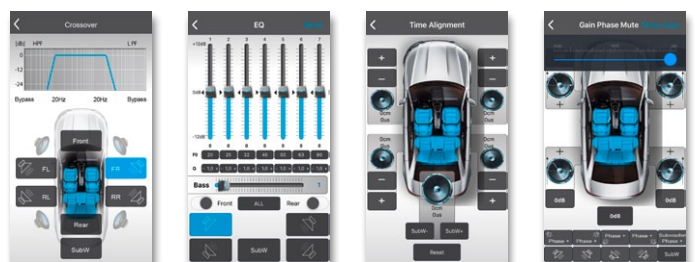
Crossover

[dB] HPF LPF
0
-12
-24

Bypass 20Hz 20Hz Bypass

Front
FL FR
RL RR
Rear
SubW

EQ
Reset

+12dB
1 2 3 4 5 6 7
0dB
-12dB

Fc 20 25 32 40 50 63 80
Q 1.0 1.0 1.0 1.0 1.0 1.0 1.0

Bass 1

Front ALL Rear

SubW

Time Alignment

+ +
- -
0cm 0ms 0cm 0ms
0cm 0ms 0cm 0ms
- -
+ +
0cm 0ms
SubW- SubW+
Reset

Gain Phase Mute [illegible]

+ +
+ +
0dB 0dB
0dB
Phase Phase Phase Phase Subwoofer Phase
SubW